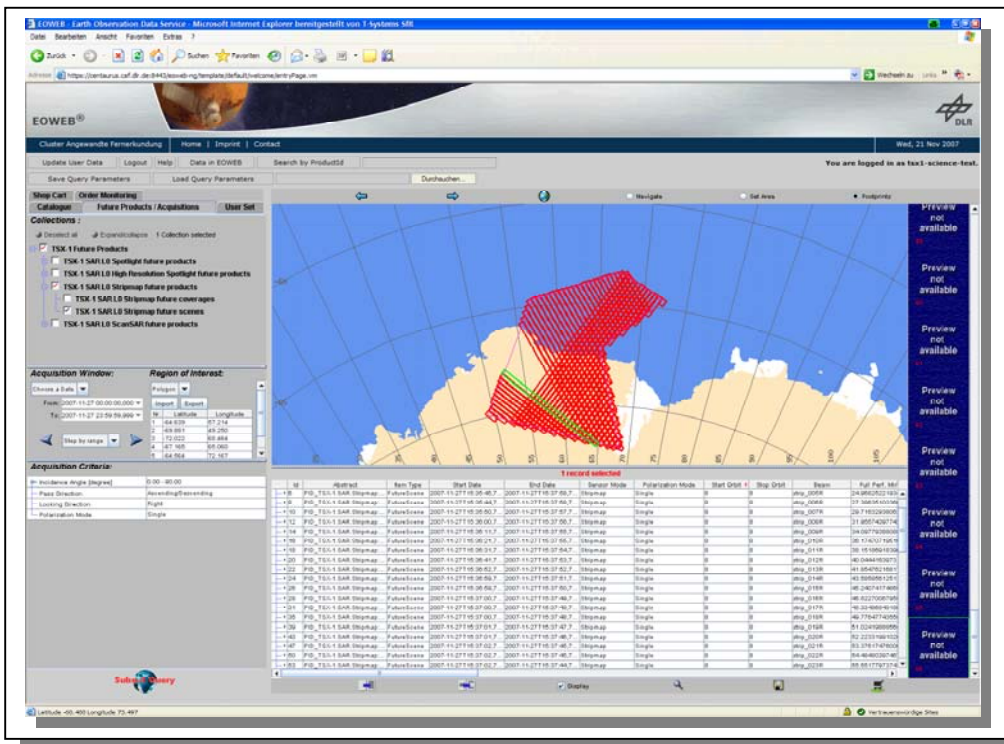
EOWEB - Earth Observation Data Service - Microsoft Internet Explorer bereitgestellt von T-Systems SfR

Datei Bearbeiten Ansicht Favoriten Extras ?

Zurück Suchen Favoriten

Adresse https://centaurus.caf.dlr.de:8443/eoweb-ng/template/default/welcome/entryPage.vm

Wechseln zu Links

EOWEB®

DLR

Cluster Angewandte Fernerkundung | Home | Imprint | Contact | Wed, 21 Nov 2007

Update User Data | Logout | Help | Data in EOWEB | Search by ProductId

You are logged in as tsx1-science-test.

Save Query Parameters | Load Query Parameters | Durchsuchen...

Shop Cart | Order Monitoring

Catalogue | Future Products / Acquisitions | User Set

Collections :

Deselect all | Expand/collapse | 1 Collection selected

TSX-1 Future Products
TSX-1 SAR L0 Spotlight future products
TSX-1 SAR L0 High Resolution Spotlight future products
TSX-1 SAR L0 Stripmap future products
TSX-1 SAR L0 Stripmap future coverages
TSX-1 SAR L0 Stripmap future scenes
TSX-1 SAR L0 ScanSAR future products

Acquisition Window:
Choose a Date
From 2007-11-27 00:00:00,000
To 2007-11-27 23:59:59,999
Step by range

Region of Interest:
Polygon
Import | Export

| Nr. | Latitude | Longitude |
|---|---|---|
| 1 | -64.639 | 57.214 |
| 2 | -69.881 | 49.250 |
| 3 | -72.022 | 60.484 |
| 4 | -67.165 | 65.060 |
| 5 | -64.564 | 72.167 |

Acquisition Criteria:
Incidence Angle [degree] | 0.00 - 90.00
Pass Direction | Ascending/Descending
Looking Direction | Right
Polarization Mode | Single

Navigate | Set Area | Footprints

1 record selected

| Id | Abstract | Item Type | Start Date | End Date | Sensor Mode | Polarization Mode | Start Orbit | Stop Orbit | Beam | Full Perf. Mi |
|---|---|---|---|---|---|---|---|---|---|---|
| 8 | FIG_TSX-1 SAR Stripmap | FutureScene | 2007-11-27T15:35:45,7 | 2007-11-27T15:37:53,7 | Stripmap | Single | | | strip_005R | 24.9582 |
| 9 | FIG_TSX-1 SAR Stripmap | FutureScene | 2007-11-27T15:35:44,7 | 2007-11-27T15:37:55,7 | Stripmap | Single | | | strip_006R | 27.3865 |
| 10 | FIG_TSX-1 SAR Stripmap | FutureScene | 2007-11-27T15:35:50,7 | 2007-11-27T15:37:57,7 | Stripmap | Single | | | strip_007R | 29.7163 |
| 12 | FIG_TSX-1 SAR Stripmap | FutureScene | 2007-11-27T15:36:00,7 | 2007-11-27T15:37:58,7 | Stripmap | Single | | | strip_008R | 31.9567 |
| 14 | FIG_TSX-1 SAR Stripmap | FutureScene | 2007-11-27T15:36:11,7 | 2007-11-27T15:37:55,7 | Stripmap | Single | | | strip_009R | 34.0877 |
| 16 | FIG_TSX-1 SAR Stripmap | FutureScene | 2007-11-27T15:36:21,7 | 2007-11-27T15:37:55,7 | Stripmap | Single | | | strip_010R | 36.1747 |
| 18 | FIG_TSX-1 SAR Stripmap | FutureScene | 2007-11-27T15:36:31,7 | 2007-11-27T15:37:54,7 | Stripmap | Single | | | strip_011R | 38.1518 |
| 20 | FIG_TSX-1 SAR Stripmap | FutureScene | 2007-11-27T15:36:41,7 | 2007-11-27T15:37:53,7 | Stripmap | Single | | | strip_012R | 40.0444 |
| 22 | FIG_TSX-1 SAR Stripmap | FutureScene | 2007-11-27T15:36:52,7 | 2007-11-27T15:37:52,7 | Stripmap | Single | | | strip_013R | 41.8547 |
| 24 | FIG_TSX-1 SAR Stripmap | FutureScene | 2007-11-27T15:36:59,7 | 2007-11-27T15:37:51,7 | Stripmap | Single | | | strip_014R | 43.5958 |
| 26 | FIG_TSX-1 SAR Stripmap | FutureScene | 2007-11-27T15:36:59,7 | 2007-11-27T15:37:50,7 | Stripmap | Single | | | strip_015R | 45.2407 |
| 28 | FIG_TSX-1 SAR Stripmap | FutureScene | 2007-11-27T15:37:00,7 | 2007-11-27T15:37:49,7 | Stripmap | Single | | | strip_016R | 46.8227 |
| 31 | FIG_TSX-1 SAR Stripmap | FutureScene | 2007-11-27T15:37:00,7 | 2007-11-27T15:37:48,7 | Stripmap | Single | | | strip_017R | 48.3316 |
| 35 | FIG_TSX-1 SAR Stripmap | FutureScene | 2007-11-27T15:37:00,7 | 2007-11-27T15:37:48,7 | Stripmap | Single | | | strip_018R | 49.7764 |
| 39 | FIG_TSX-1 SAR Stripmap | FutureScene | 2007-11-27T15:37:01,7 | 2007-11-27T15:37:47,7 | Stripmap | Single | | | strip_019R | 51.0249 |
| 43 | FIG_TSX-1 SAR Stripmap | FutureScene | 2007-11-27T15:37:01,7 | 2007-11-27T15:37:46,7 | Stripmap | Single | | | strip_020R | 52.2233 |
| 47 | FIG_TSX-1 SAR Stripmap | FutureScene | 2007-11-27T15:37:01,7 | 2007-11-27T15:37:45,7 | Stripmap | Single | | | strip_021R | 53.3761 |
| 50 | FIG_TSX-1 SAR Stripmap | FutureScene | 2007-11-27T15:37:02,7 | 2007-11-27T15:37:45,7 | Stripmap | Single | | | strip_022R | 54.4640 |
| 53 | FIG_TSX-1 SAR Stripmap | FutureScene | 2007-11-27T15:37:02,7 | 2007-11-27T15:37:44,7 | Stripmap | Single | | | strip_023R | 55.5517 |

Preview not available
Preview not available
Preview not available
Preview not available
Preview not available
Preview not available
Preview not available
Preview not available

Display

Submit Query

Latitude -60.460 Longitude 73.497

Vertrauenswürdige Sites